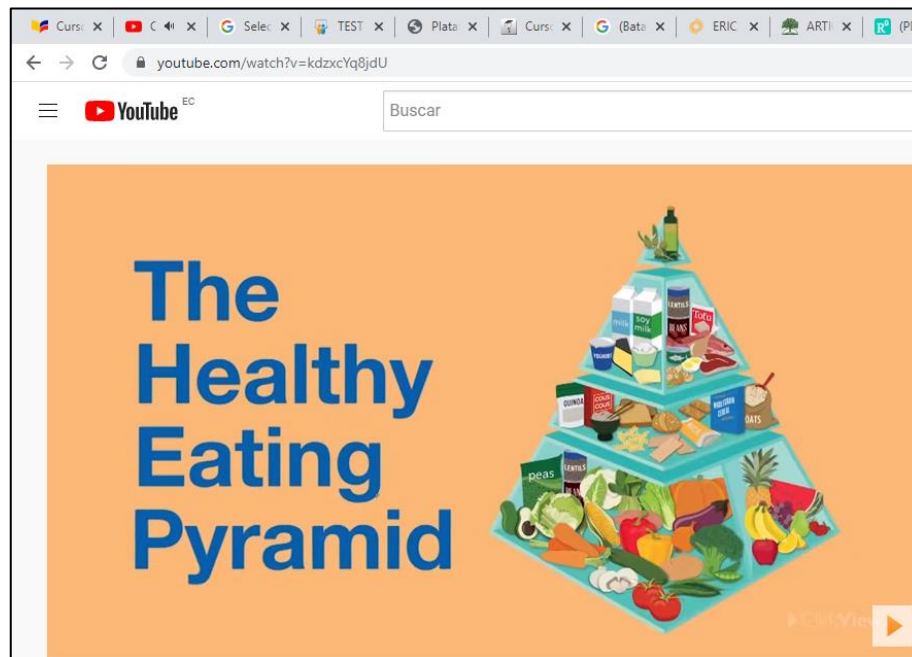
Curs ✕ | C ✕ | Selec ✕ | TEST ✕ | Plata ✕ | Curs ✕ | (Bata ✕ | ERIC ✕ | ARTI ✕ | (Pl

youtube.com/watch?v=kdzxcYq8jdU

YouTube EC

Buscar

The Healthy Eating Pyramid

milk soy milk LENTILS BEANS tofu YOGHURT QUINOA COUS COUS WHOLEGRAIN CEREAL OATS peas LENTILS

ClickView